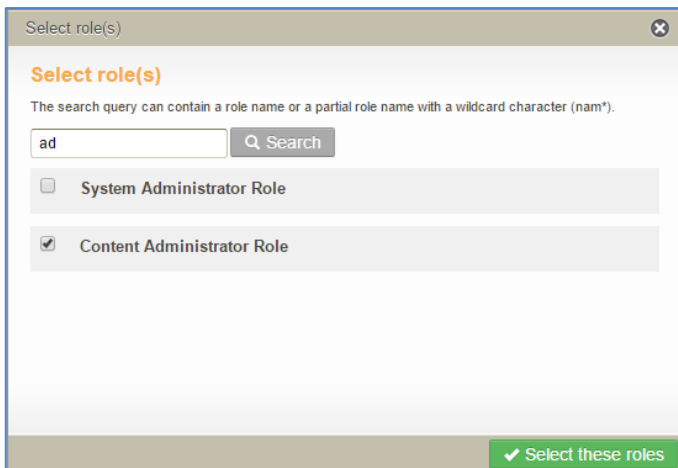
Select role(s)

Select role(s)

The search query can contain a role name or a partial role name with a wildcard character (nam*).

ad

Search

System Administrator Role

Content Administrator Role

Select these roles